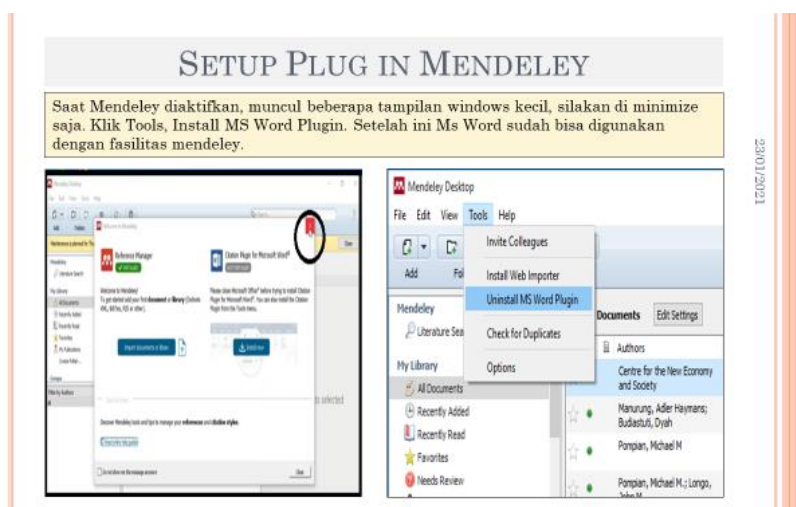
SETUP PLUG IN MENDELEY

Saat Mendeley diaktifkan, muncul beberapa tampilan windows kecil, silakan di minimize saja. Klik Tools, Install MS Word Plugin. Setelah ini Ms Word sudah bisa digunakan dengan fasilitas mendeley.

23/01/2021

Welcome to Mendeley

Reference Manager

Citation Plugin for Microsoft Word

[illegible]

s selected

Mendeley Desktop

File Edit View Tools Help

Add Fo

Invite Colleagues

Install Web Importer

Uninstall MS Word Plugin

Check for Duplicates

Options

Mendeley

Literature Sea

My Library

All Documents

Recently Added

Recently Read

Favorites

Needs Review

Documents Edit Settings

Authors

Centre for the New Economy and Society

Manurung, Adler Haymans; Budiastuti, Dyah

Pompian, Michael M

Pompian, Michael M.; Longo, John M.